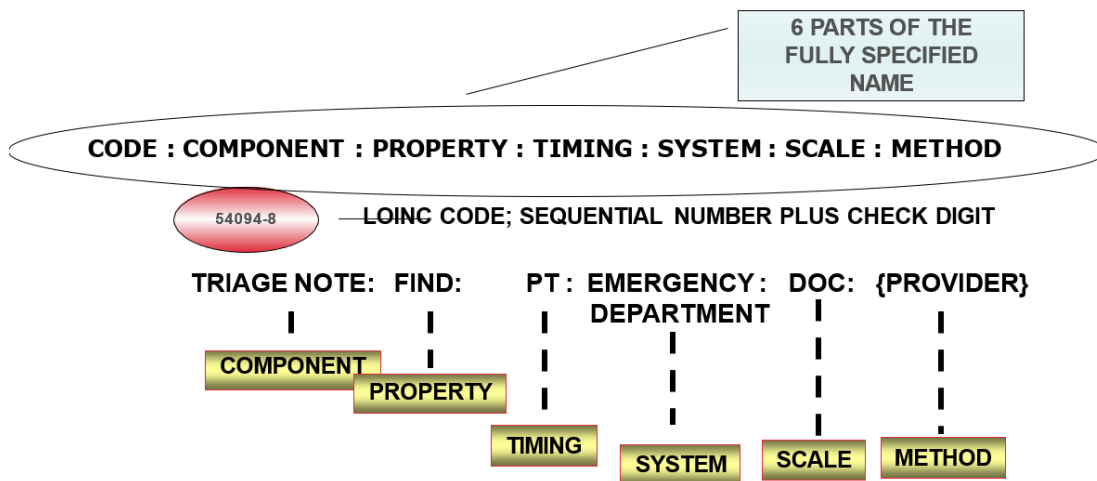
6 PARTS OF THE FULLY SPECIFIED NAME

CODE : COMPONENT : PROPERTY : TIMING : SYSTEM : SCALE : METHOD

54094-8

LOINC CODE; SEQUENTIAL NUMBER PLUS CHECK DIGIT

TRIAGE NOTE: FIND: PT : EMERGENCY : DEPARTMENT DOC: {PROVIDER}

COMPONENT

PROPERTY

TIMING

SYSTEM

SCALE

METHOD